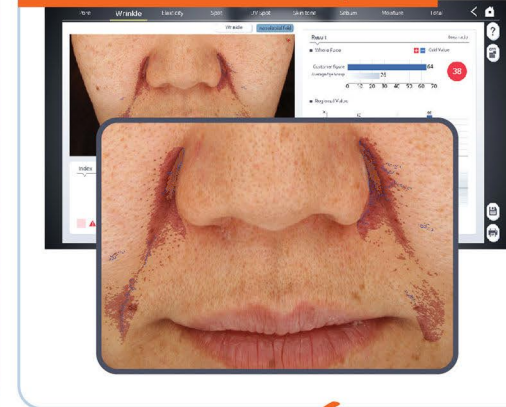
Pore Wrinkle Elasticity Spot UV spot Skin tone Sebum Moisture Total

Wrinkle

Result

Whole Face

Self Value

Customer Score 64

Average by Group 25

38

0 10 20 30 40 50 60 70

Regional Values

Index